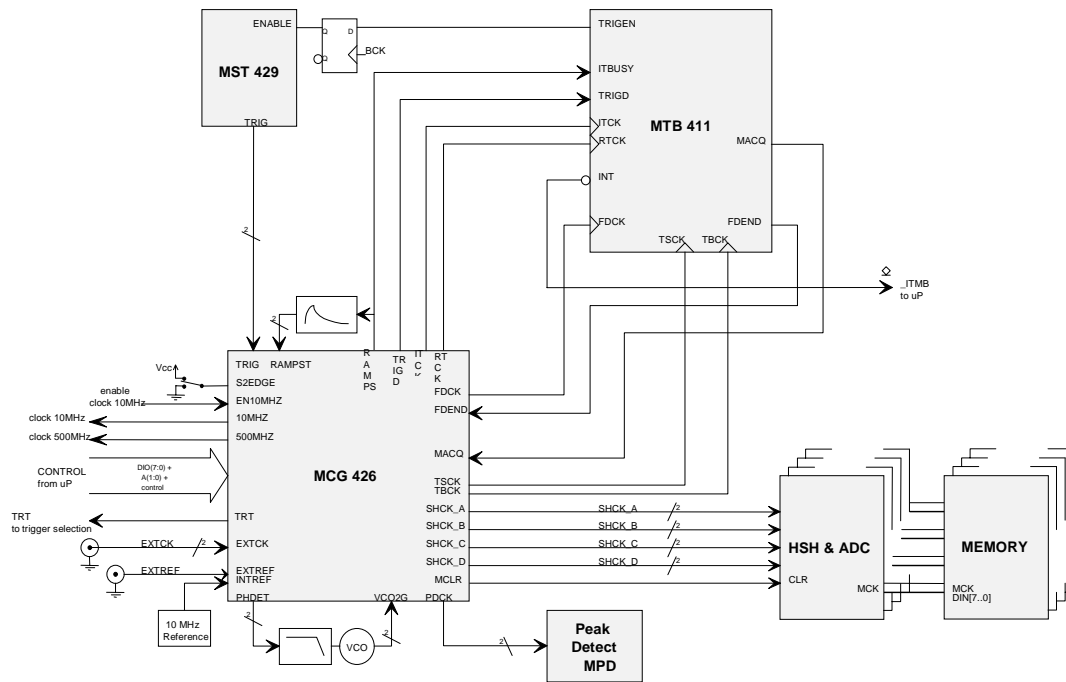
MST 429

ENABLE

TRIG

Q D

Q

BCK

MTB 411

TRIGEN

ITBUSY

TRIGD

ITCK

RTCK

INT

FDCK

MACQ

FDEND

TSCK

TBCK

_ITMB
to uP

2

2

Vcc

enable
clock 10MHz

clock 10MHz

clock 500MHz

CONTROL
from uP

DIO(7:0) +
A(1:0) +
control

TRT
to trigger selection

EXTCK

2

EXTREF

10 MHz
Reference

MCG 426

TRIG

RAMPST

R
A
M
PS

TR
IG
D

IT
C
K

RT
C
K

S2EDGE

EN10MHZ

10MHZ

500MHZ

TRT

EXTCK

EXTREF
INTREF

PHDET

VCO2G

PDCK

FDCK

FDEND

MACQ

TSCK
TBCK

SHCK_A

SHCK_B

SHCK_C

SHCK_D

MCLR

SHCK_A
2

SHCK_B
2

SHCK_C
2

SHCK_D
2

2

VCO

2

2

Peak
Detect
MPD

HSH & ADC

CLR

MCK

MEMORY

MCK
DIN[7..0]